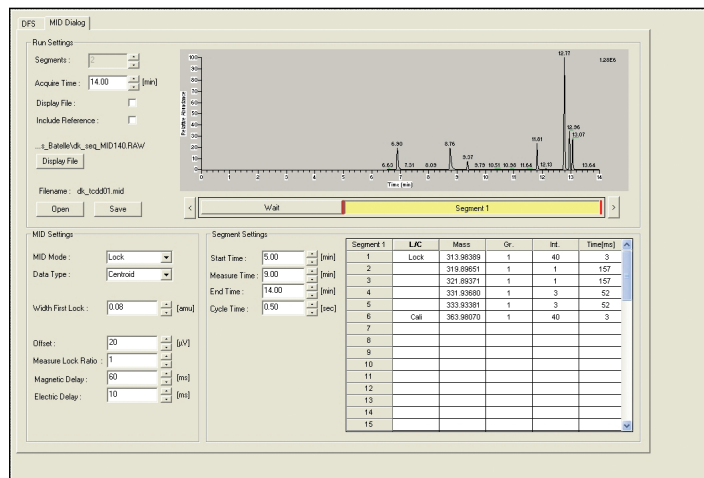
DFS | MID Dialog

Run Settings

Segments: 2

Acquire Time: 14.00 [min]

Display File:

Include Reference:

...s_Batelle\dk_seq_MID140.RAW

Display File

Filename: dk_tcdd01.mid

Open | Save

100 90 80 70 60 50 40 30 20 10 0

Relative Abundance

1.28E6

12.77

12.96

13.07

11.81

8.76

6.90

9.37

6.60 7.31 8.09 9.79 10.51 10.36 11.64 12.13 13.64

0 1 2 3 4 5 6 7 8 9 10 11 12 13 14

Time (min)

Wait | Segment 1

MID Settings

MID Mode: Lock

Data Type: Centroid

Width First Lock: 0.08 [amu]

Offset: 20 [µV]

Measure Lock Ratio: 1

Magnetic Delay: 60 [ms]

Electric Delay: 10 [ms]

Segment Settings

Start Time: 5.00 [min]

Measure Time: 9.00 [min]

End Time: 14.00 [min]

Cycle Time: 0.50 [sec]

| Segment 1 | L/C | Mass | Gr. | Int. | Time[ms] |
|---|---|---|---|---|---|
| 1 | Lock | 313.98389 | 1 | 40 | 3 |
| 2 | | 319.89651 | 1 | 1 | 157 |
| 3 | | 321.89371 | 1 | 1 | 157 |
| 4 | | 331.93680 | 1 | 3 | 52 |
| 5 | | 333.93381 | 1 | 3 | 52 |
| 6 | Cali | 363.98070 | 1 | 40 | 3 |
| 7 | | | | | |
| 8 | | | | | |
| 9 | | | | | |
| 10 | | | | | |
| 11 | | | | | |
| 12 | | | | | |
| 13 | | | | | |
| 14 | | | | | |
| 15 | | | | | |